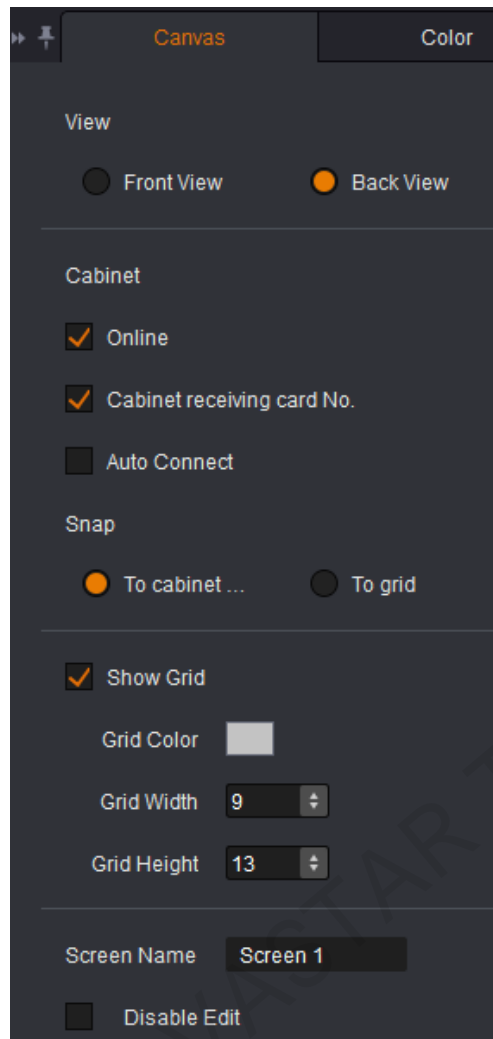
Canvas

Color

View

Front View

Back View

Cabinet

Online

Cabinet receiving card No.

Auto Connect

Snap

To cabinet ...

To grid

Show Grid

Grid Color

Grid Width 9

Grid Height 13

Screen Name Screen 1

Disable Edit

NOVASTAR